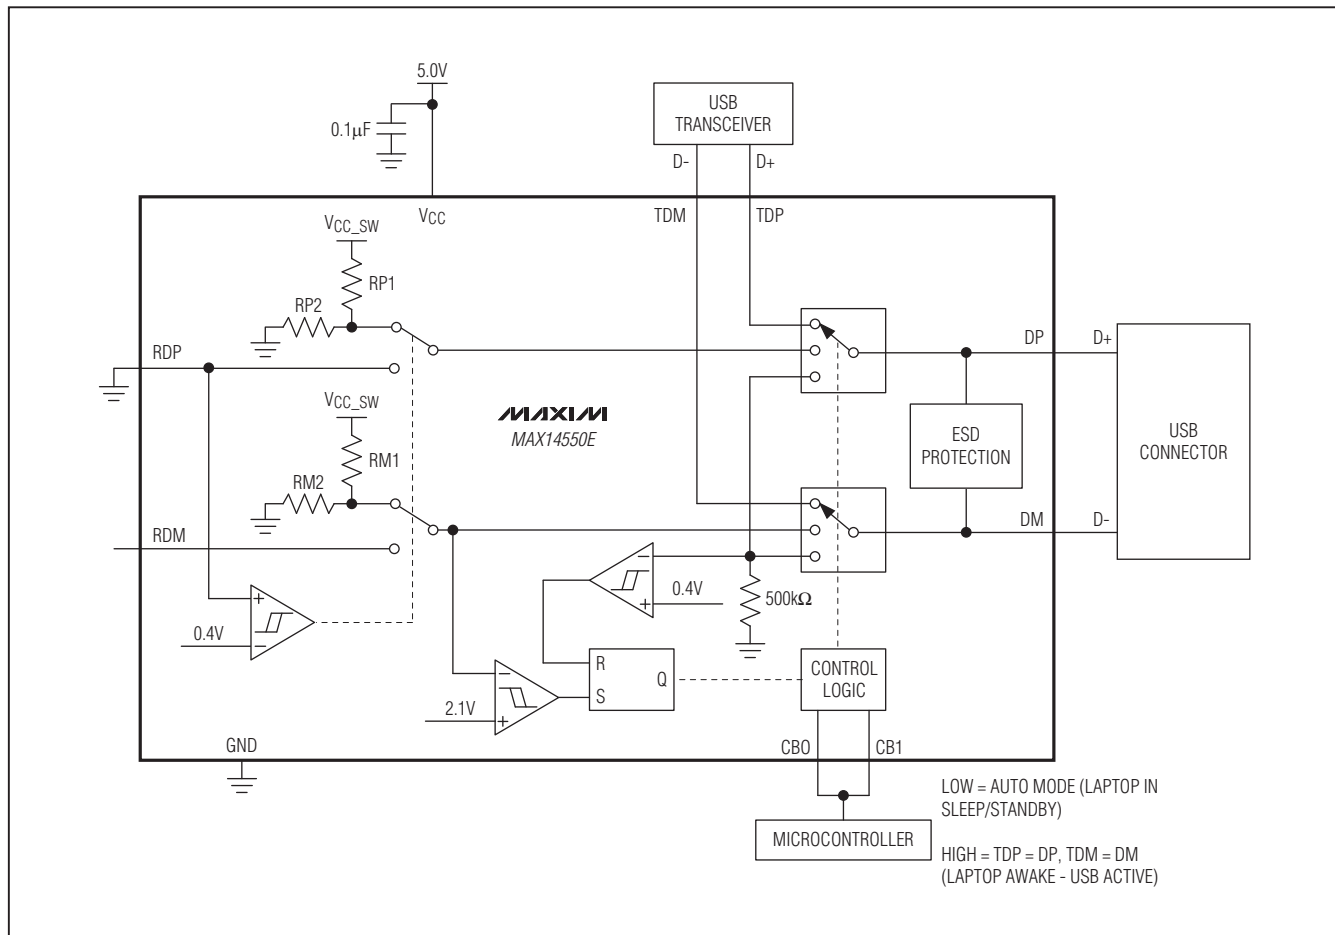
5.0V

$0.1\mu F$

USB TRANSCEIVER

D-

D+

$V_{CC}$

TDM

TDP

$V_{CC\_SW}$

RP1

RP2

RDP

MAXIM

MAX14550E

$V_{CC\_SW}$

RM1

RM2

RDM

0.4V

DP

D+

ESD PROTECTION

USB CONNECTOR

DM

D-

0.4V

$500k\Omega$

R

Q

S

2.1V

CONTROL LOGIC

GND

CB0

CB1

LOW = AUTO MODE (LAPTOP IN SLEEP/STANDBY)

MICROCONTROLLER

HIGH = TDP = DP, TDM = DM (LAPTOP AWAKE - USB ACTIVE)